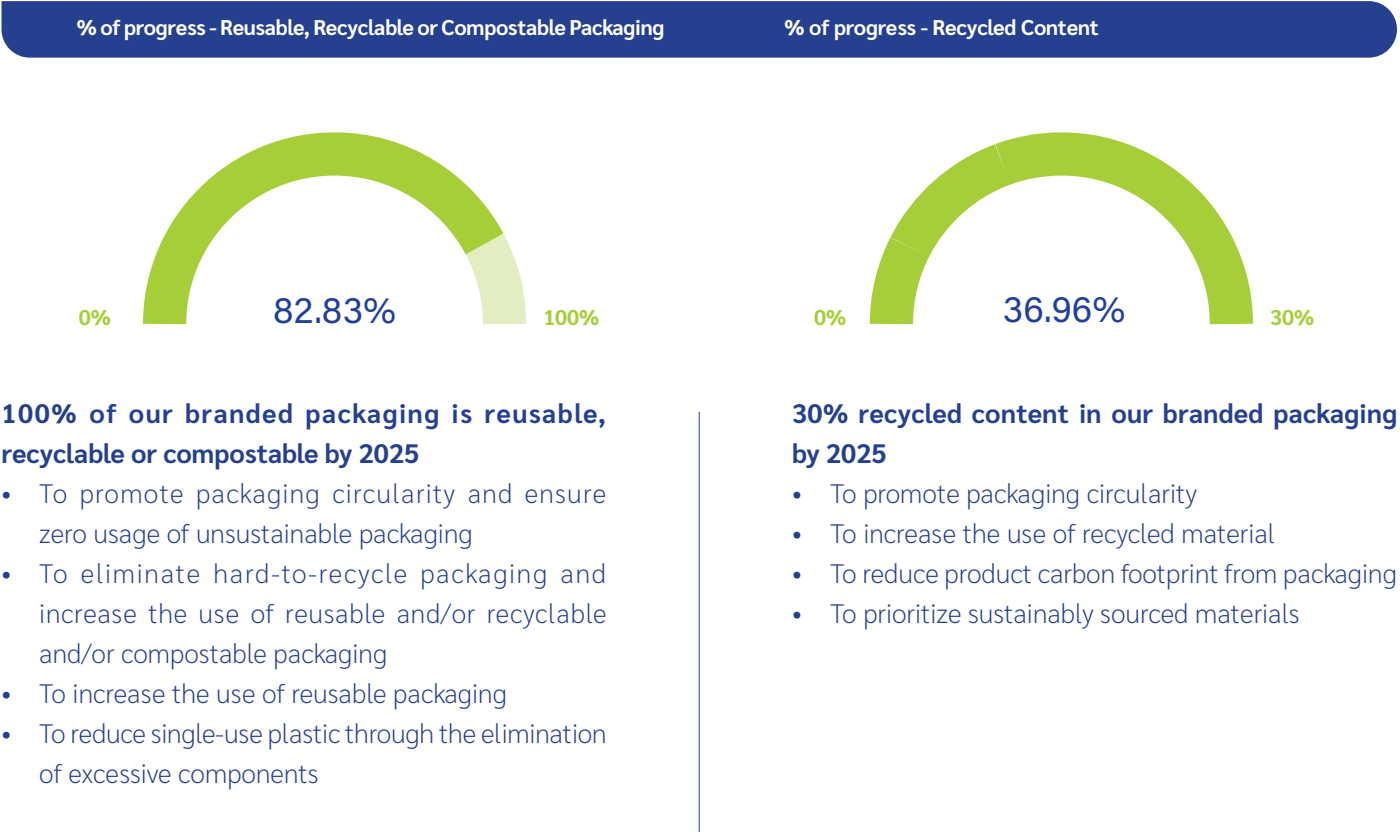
% of progress - Reusable, Recyclable or Compostable Packaging

0%

82.83%

100%

100% of our branded packaging is reusable, recyclable or compostable by 2025

- To promote packaging circularity and ensure zero usage of unsustainable packaging
- To eliminate hard-to-recycle packaging and increase the use of reusable and/or recyclable and/or compostable packaging
- To increase the use of reusable packaging
- To reduce single-use plastic through the elimination of excessive components

% of progress - Recycled Content

0%

36.96%

30%

30% recycled content in our branded packaging by 2025

- To promote packaging circularity
- To increase the use of recycled material
- To reduce product carbon footprint from packaging
- To prioritize sustainably sourced materials